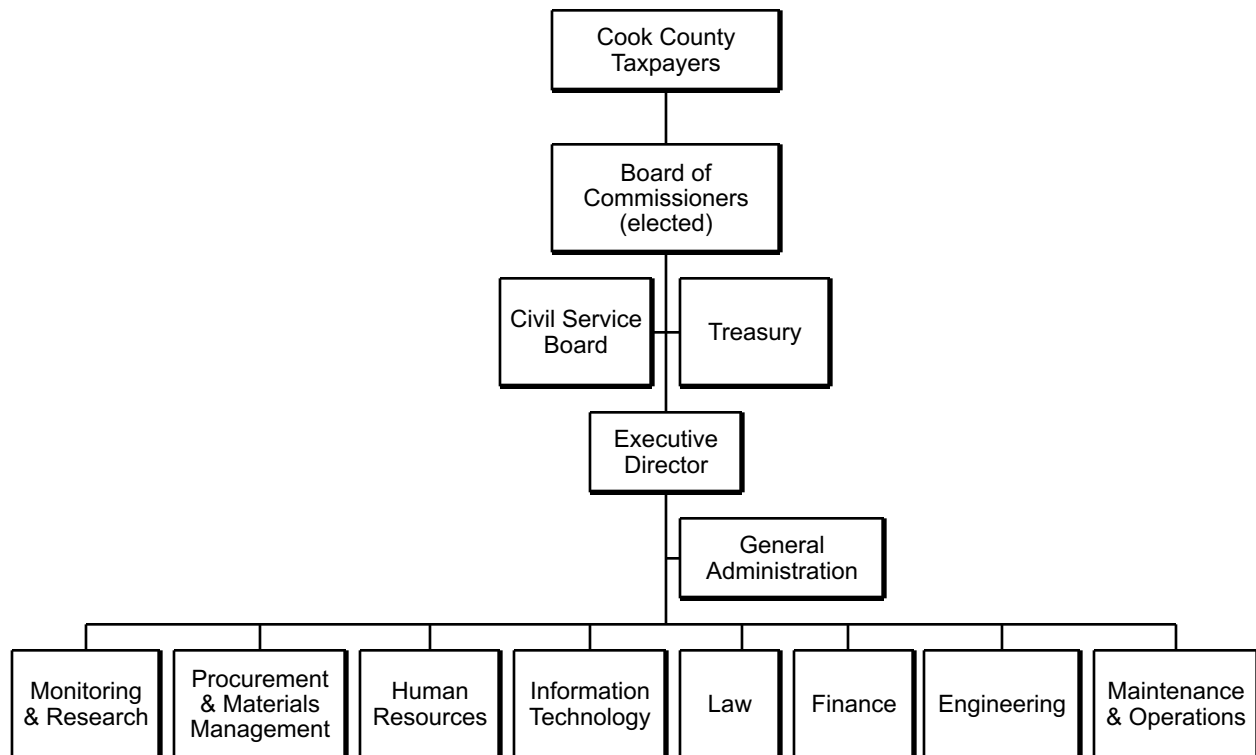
Cook County Taxpayers

Board of Commissioners (elected)

Civil Service Board

Treasury

Executive Director

General Administration

Monitoring & Research

Procurement & Materials Management

Human Resources

Information Technology

Law

Finance

Engineering

Maintenance & Operations